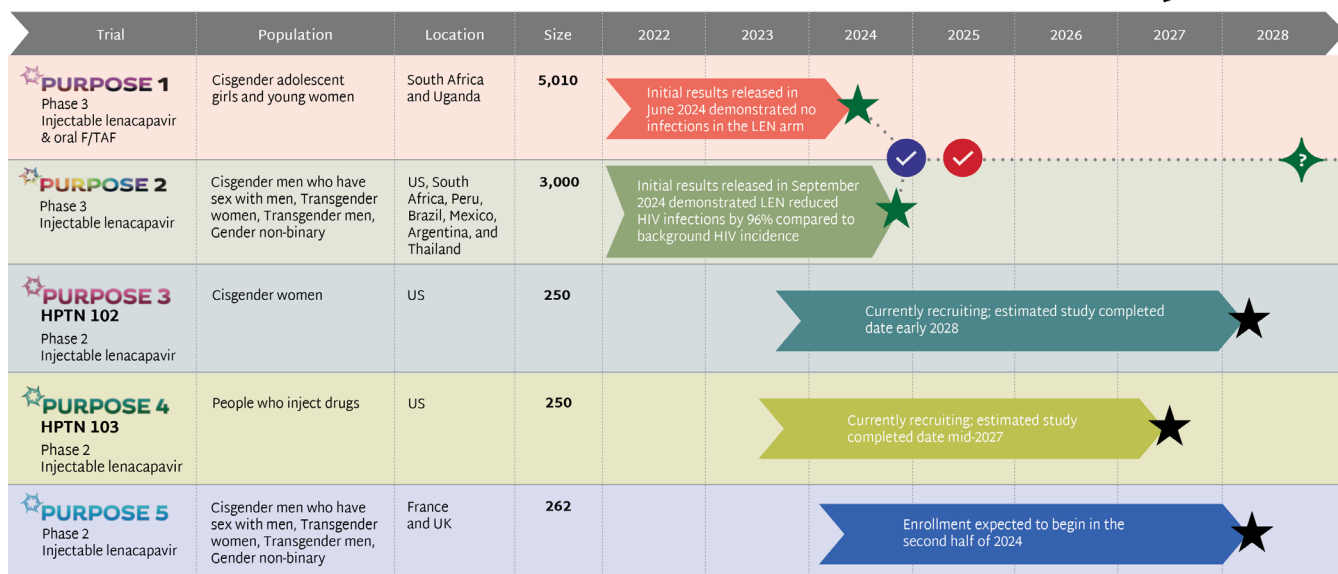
| Trial | Population | Location | Size | 2022 | 2023 | 2024 | 2025 | 2026 | 2027 | 2028 |
|---|---|---|---|---|---|---|---|---|---|---|
| PURPOSE 1 Phase 3 Injectable lenacapavir & oral F/TAF | Cisgender adolescent girls and young women | South Africa and Uganda | 5,010 | Initial results released in June 2024 demonstrated no infections in the LEN arm | | | | | | |
| PURPOSE 2 Phase 3 Injectable lenacapavir | Cisgender men who have sex with men, Transgender women, Transgender men, Gender non-binary | US, South Africa, Peru, Brazil, Mexico, Argentina, and Thailand | 3,000 | Initial results released in September 2024 demonstrated LEN reduced HIV infections by 96% compared to background HIV incidence | | | | | | ? |
| PURPOSE 3 HPTN 102 Phase 2 Injectable lenacapavir | Cisgender women | US | 250 | Currently recruiting; estimated study completed date early 2028 | | | | | | |
| PURPOSE 4 HPTN 103 Phase 2 Injectable lenacapavir | People who inject drugs | US | 250 | Currently recruiting; estimated study completed date mid-2027 | | | | | | |
| PURPOSE 5 Phase 2 Injectable lenacapavir | Cisgender men who have sex with men, Transgender women, Transgender men, Gender non-binary | France and UK | 262 | Enrollment expected to begin in the second half of 2024 | | | | | | |